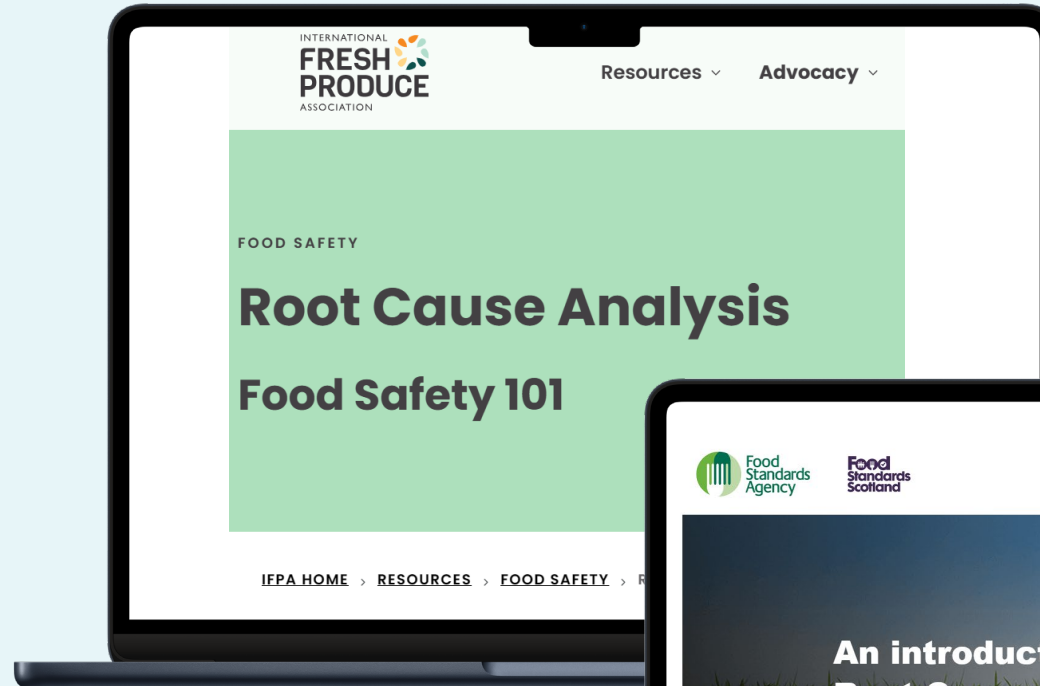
INTERNATIONAL FRESH PRODUCE ASSOCIATION

Resources ⌄ Advocacy ⌄

FOOD SAFETY

Root Cause Analysis

Food Safety 101

IFPA HOME › RESOURCES › FOOD SAFETY › R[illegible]

Food Standards Agency

Food Standards Scotland

An introduct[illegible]